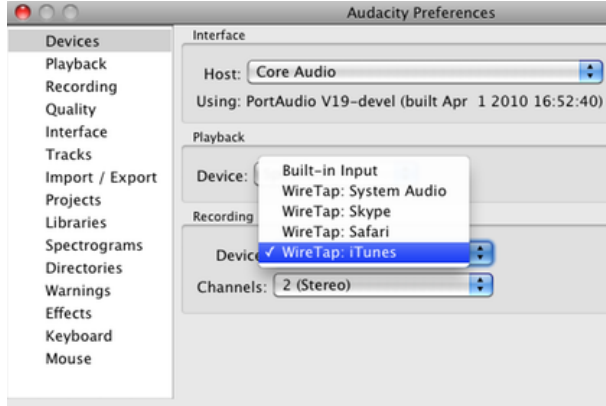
Audacity Preferences

Devices
Playback
Recording
Quality
Interface
Tracks
Import / Export
Projects
Libraries
Spectrograms
Directories
Warnings
Effects
Keyboard
Mouse

Interface

Host: Core Audio

Using: PortAudio V19-devel (built Apr 1 2010 16:52:40)

Playback

Device:

Recording

Device

Channels: 2 (Stereo)

Built-in Input
WireTap: System Audio
WireTap: Skype
WireTap: Safari
✓ WireTap: iTunes